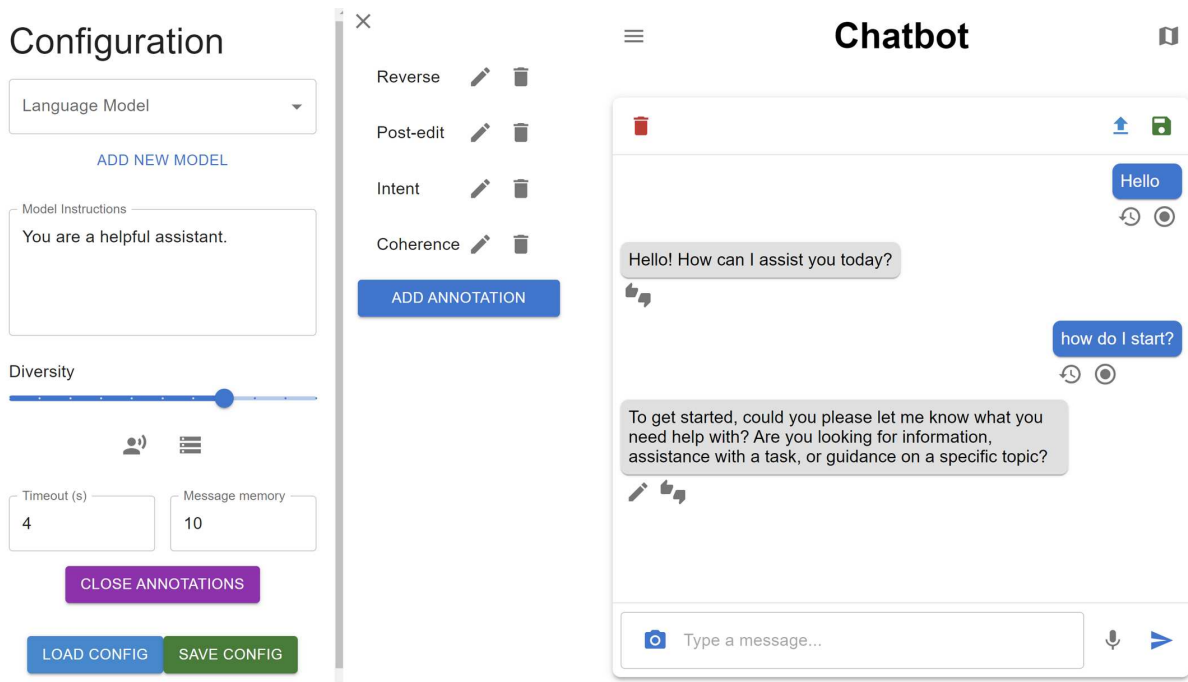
Configuration

Language Model

ADD NEW MODEL

Model Instructions
You are a helpful assistant.

Diversity

Timeout (s)
4

Message memory
10

CLOSE ANNOTATIONS

LOAD CONFIG
SAVE CONFIG

Reverse
Post-edit
Intent
Coherence

ADD ANNOTATION

Chatbot

Hello

Hello! How can I assist you today?

how do I start?

To get started, could you please let me know what you need help with? Are you looking for information, assistance with a task, or guidance on a specific topic?

Type a message...